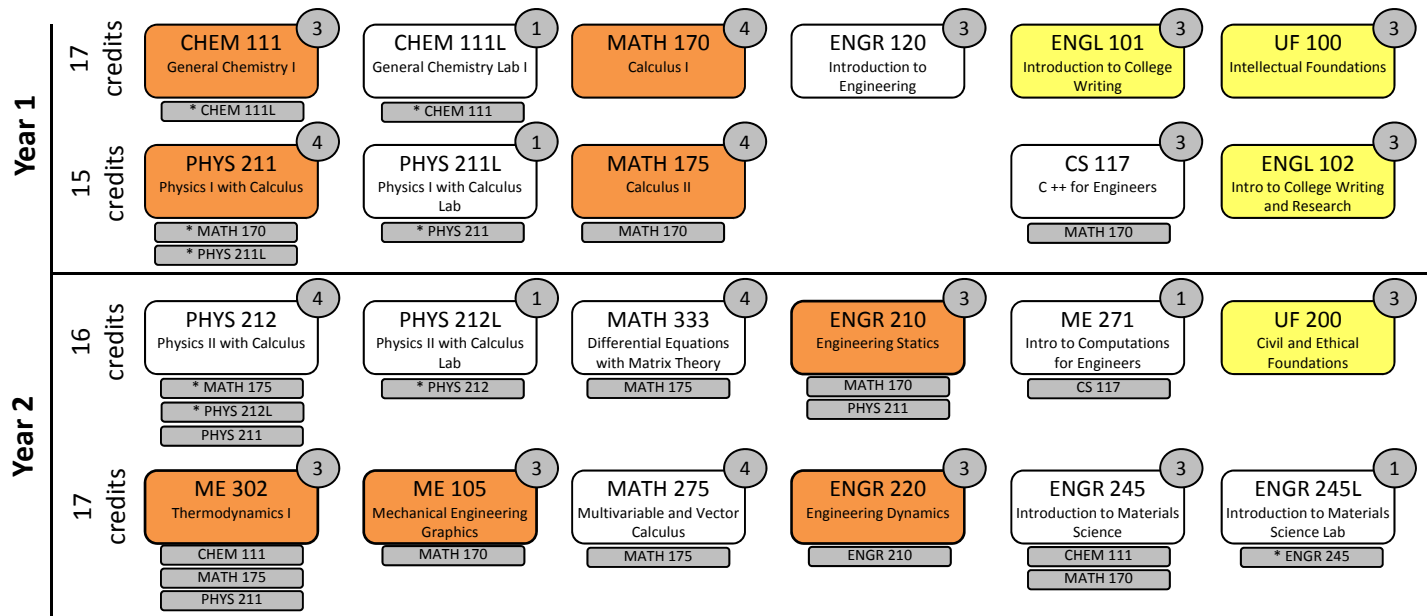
Year 1

17 credits

CHEM 111 3
General Chemistry I
* CHEM 111L

CHEM 111L 1
General Chemistry Lab I
* CHEM 111

MATH 170 4
Calculus I

ENGR 120 3
Introduction to Engineering

ENGL 101 3
Introduction to College Writing

UF 100 3
Intellectual Foundations

15 credits

PHYS 211 4
Physics I with Calculus
* MATH 170
* PHYS 211L

PHYS 211L 1
Physics I with Calculus Lab
* PHYS 211

MATH 175 4
Calculus II
MATH 170

CS 117 3
C ++ for Engineers
MATH 170

ENGL 102 3
Intro to College Writing and Research

Year 2

16 credits

PHYS 212 4
Physics II with Calculus
* MATH 175
* PHYS 212L
PHYS 211

PHYS 212L 1
Physics II with Calculus Lab
* PHYS 212

MATH 333 4
Differential Equations with Matrix Theory
MATH 175

ENGR 210 3
Engineering Statics
MATH 170
PHYS 211

ME 271 1
Intro to Computations for Engineers
CS 117

UF 200 3
Civil and Ethical Foundations

17 credits

ME 302 3
Thermodynamics I
CHEM 111
MATH 175
PHYS 211

ME 105 3
Mechanical Engineering Graphics
MATH 170

MATH 275 4
Multivariable and Vector Calculus
MATH 175

ENGR 220 3
Engineering Dynamics
ENGR 210

ENGR 245 3
Introduction to Materials Science
CHEM 111
MATH 170

ENGR 245L 1
Introduction to Materials Science Lab
* ENGR 245